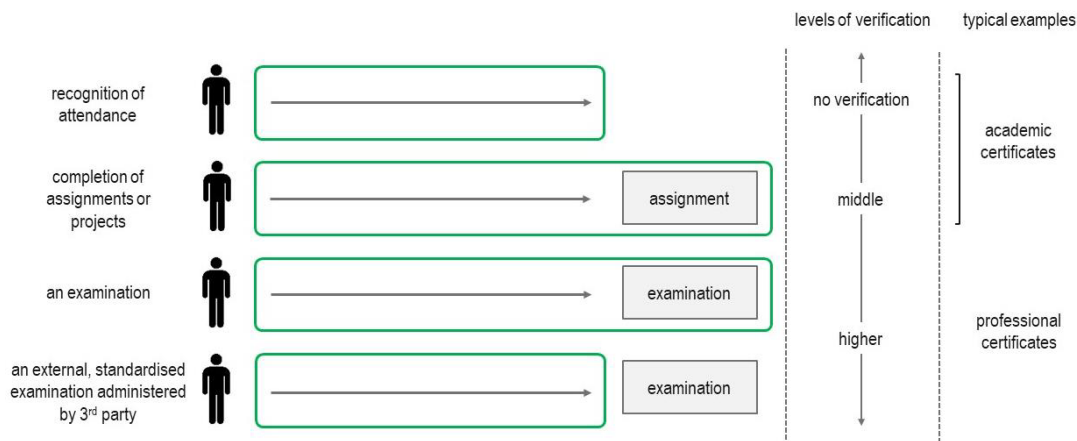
levels of verification

typical examples

recognition of attendance

no verification

academic certificates

completion of assignments or projects

assignment

middle

an examination

examination

professional certificates

higher

an external, standardised examination administered by 3$^{rd}$ party

examination